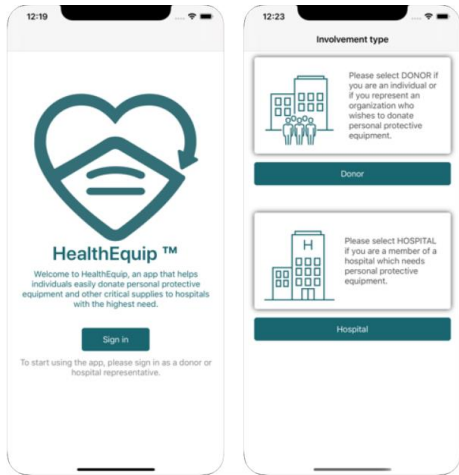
12:19

HealthEquip ™

Welcome to HealthEquip, an app that helps individuals easily donate personal protective equipment and other critical supplies to hospitals with the highest need.

Sign in

To start using the app, please sign in as a donor or hospital representative.

12:23

Involvement type

Please select DONOR if you are an individual or if you represent an organization who wishes to donate personal protective equipment.

Donor

H

Please select HOSPITAL if you are a member of a hospital which needs personal protective equipment.

Hospital